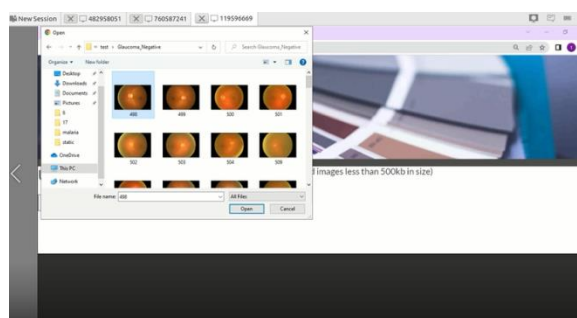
New Session 482958051 760587241 119596669

Open

« test › Glaucoma_Negative

Search Glaucoma_Negative

Organize ▾ New folder

Desktop
Downloads
Documents
Pictures
6
17
malaria
static
OneDrive
This PC
Network

498 499 500 501
502 503 504 505

File name: 498

All Files

Open Cancel

images less than 500kb in size)